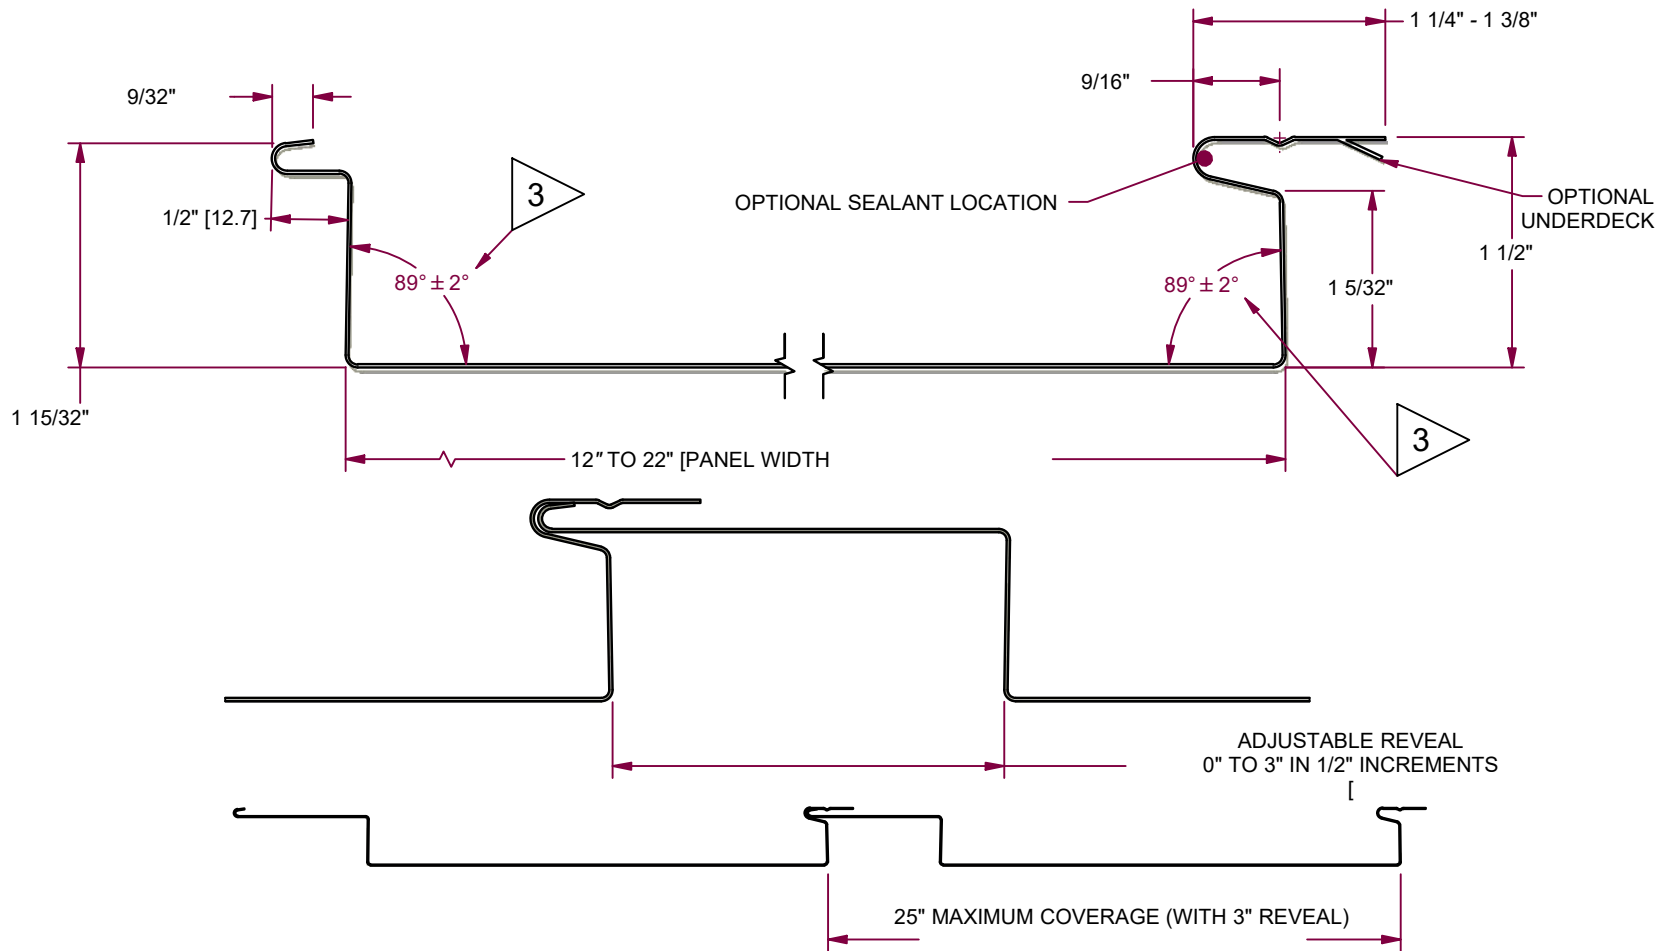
9/32"

1/2" [12.7]

3

89° ± 2°

1 15/32"

OPTIONAL SEALANT LOCATION

1 1/4" - 1 3/8"

9/16"

OPTIONAL UNDERDECK

1 1/2"

1 5/32"

89° ± 2°

3

12" TO 22" [PANEL WIDTH

ADJUSTABLE REVEAL
0" TO 3" IN 1/2" INCREMENTS
[

25" MAXIMUM COVERAGE (WITH 3" REVEAL)